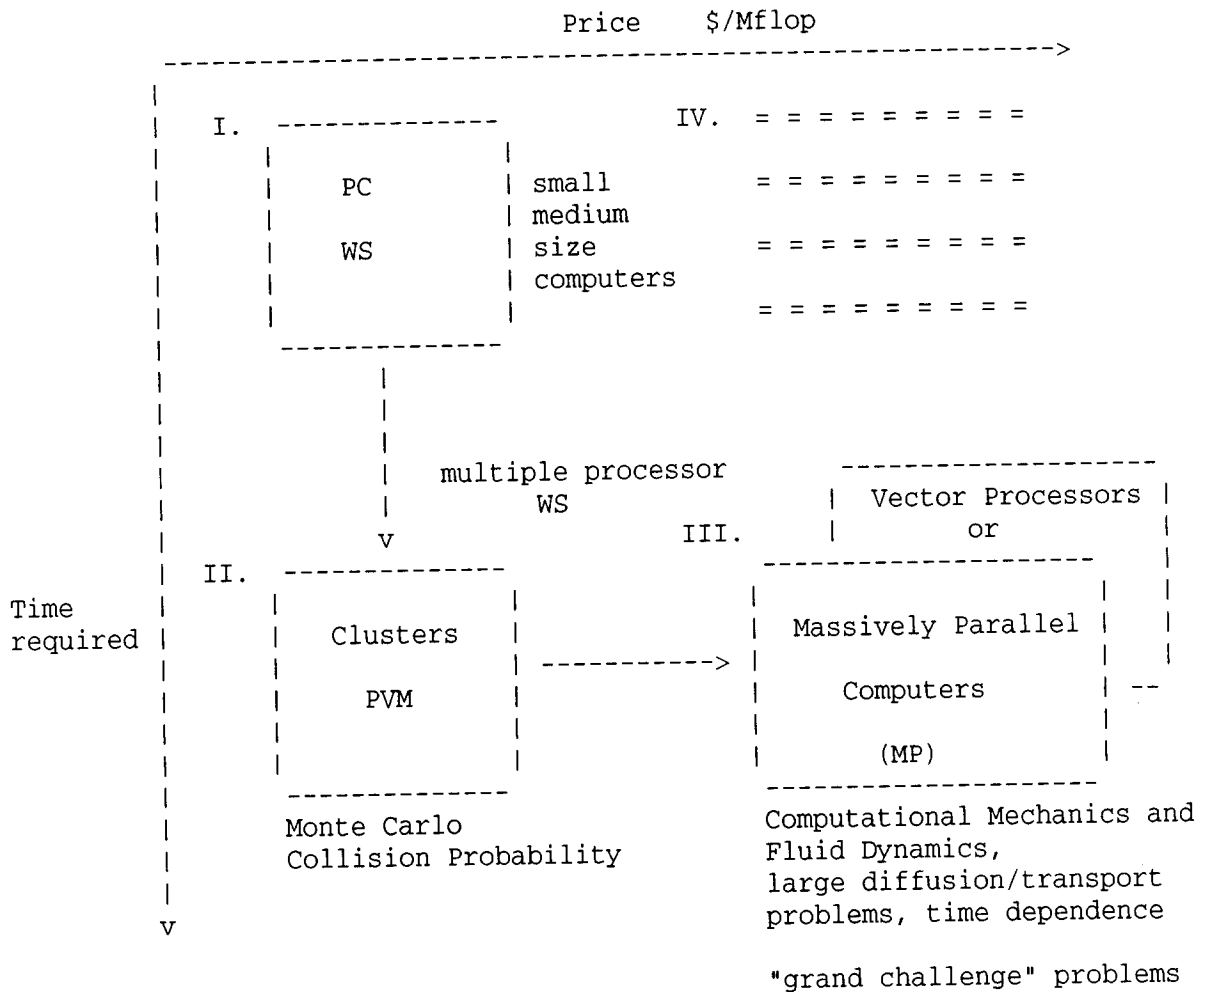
Price $/Mflop

I.

PC

WS

small
medium
size
computers

IV. = = = = = = = = = =

= = = = = = = = = =

= = = = = = = = = =

= = = = = = = = = =

multiple processor
WS

v

II.

Clusters

PVM

Monte Carlo
Collision Probability

Time
required

v

III.

Vector Processors
or

Massively Parallel

Computers

(MP)

Computational Mechanics and
Fluid Dynamics,
large diffusion/transport
problems, time dependence

"grand challenge" problems